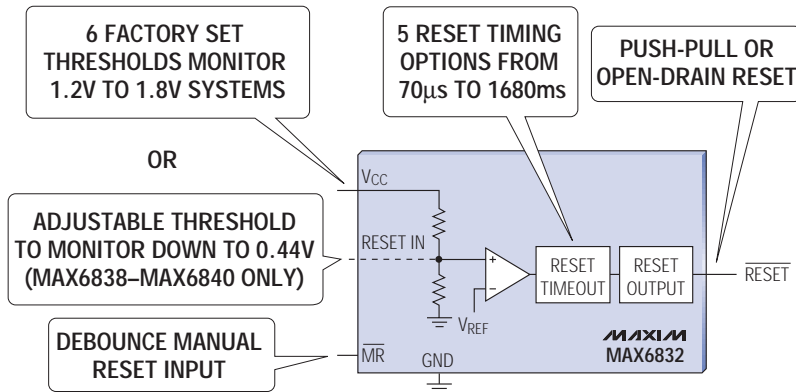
6 FACTORY SET THRESHOLDS MONITOR 1.2V TO 1.8V SYSTEMS

5 RESET TIMING OPTIONS FROM 70μs TO 1680ms

PUSH-PULL OR OPEN-DRAIN RESET

OR

ADJUSTABLE THRESHOLD TO MONITOR DOWN TO 0.44V (MAX6838–MAX6840 ONLY)

DEBOUNCE MANUAL RESET INPUT

$V_{CC}$

RESET IN

+

−

$V_{REF}$

RESET TIMEOUT

RESET OUTPUT

$\overline{RESET}$

$\overline{MR}$

GND

MAXIM

MAX6832